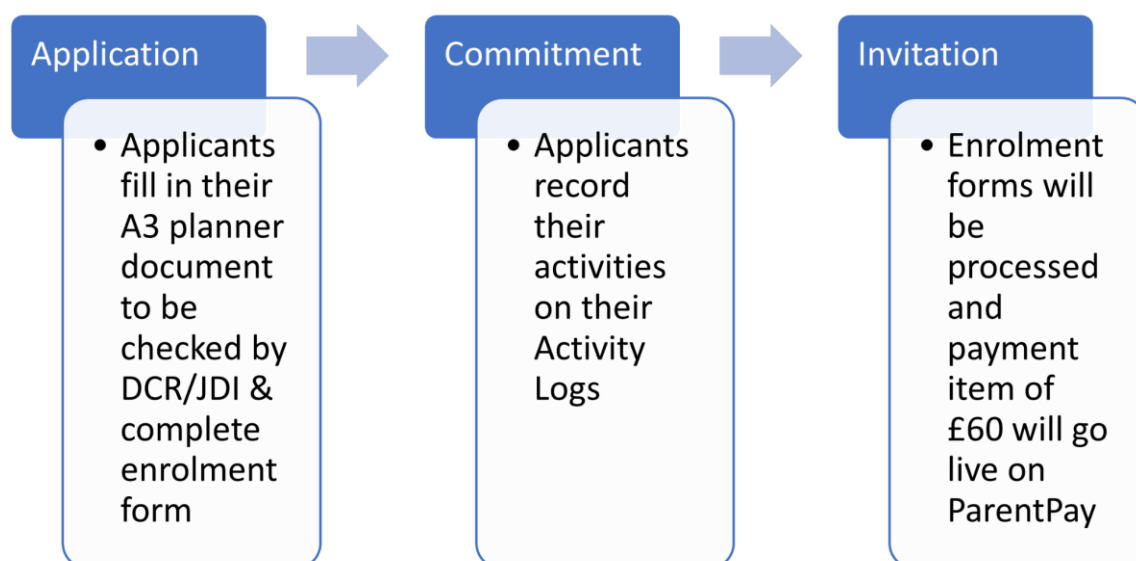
Application

• Applicants fill in their A3 planner document to be checked by DCR/JDI & complete enrolment form

Commitment

• Applicants record their activities on their Activity Logs

Invitation

• Enrolment forms will be processed and payment item of £60 will go live on ParentPay